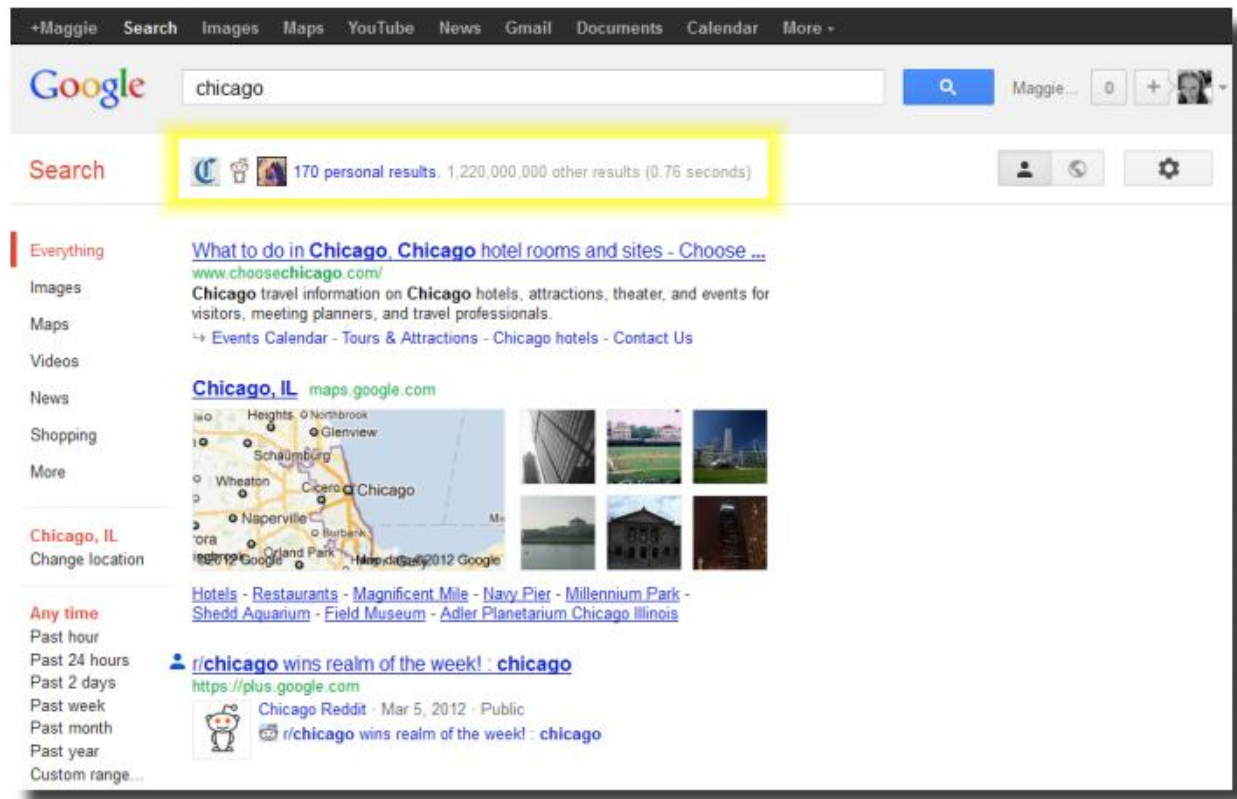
+Maggie Search Images Maps YouTube News Gmail Documents Calendar More -

Google chicago

Maggie... 0 +

Search

170 personal results. 1,220,000,000 other results (0.76 seconds)

Everything
Images
Maps
Videos
News
Shopping
More

Chicago, IL
Change location

Any time
Past hour
Past 24 hours
Past 2 days
Past week
Past month
Past year
Custom range...

What to do in Chicago, Chicago hotel rooms and sites - Choose ...
www.choosechicago.com/
Chicago travel information on Chicago hotels, attractions, theater, and events for visitors, meeting planners, and travel professionals.
Events Calendar - Tours & Attractions - Chicago hotels - Contact Us

Chicago, IL maps.google.com

Heights Northbrook Glenview Schaumburg Wheaton Cicero Chicago Naperville Burbank Orland Park ©2012 Google

Hotels - Restaurants - Magnificent Mile - Navy Pier - Millennium Park - Shedd Aquarium - Field Museum - Adler Planetarium Chicago Illinois

r/chicago wins realm of the week! : chicago
https://plus.google.com
Chicago Reddit · Mar 5, 2012 · Public
r/chicago wins realm of the week! : chicago